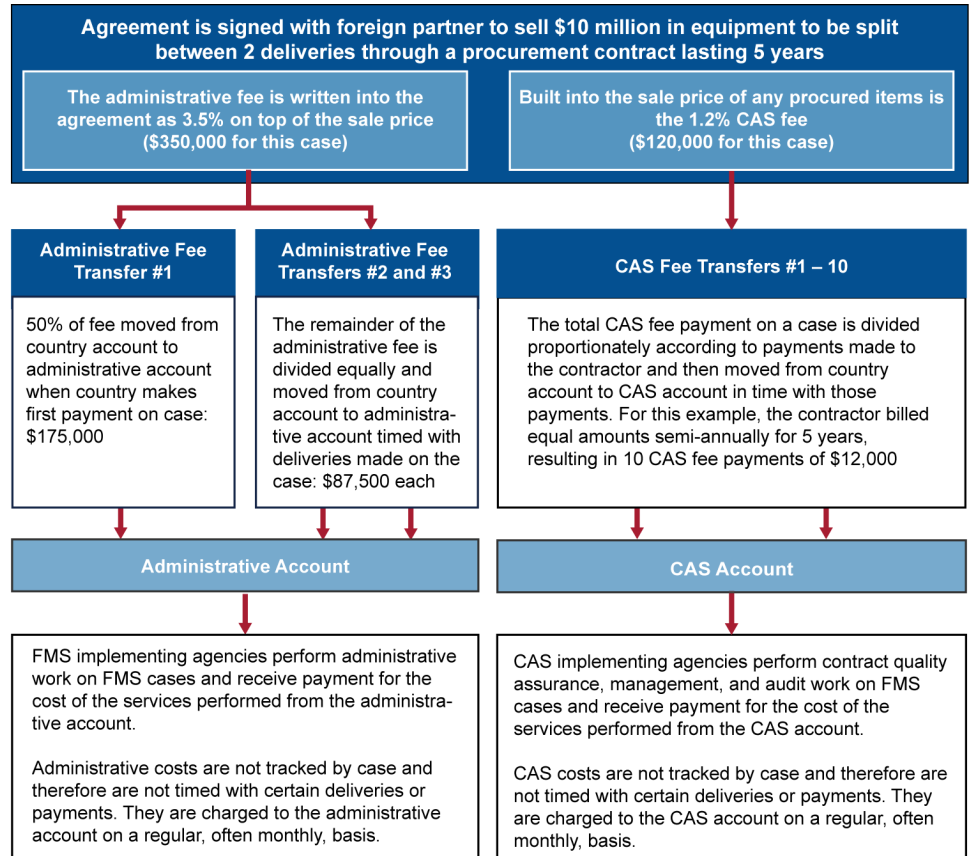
Agreement is signed with foreign partner to sell $10 million in equipment to be split between 2 deliveries through a procurement contract lasting 5 years

The administrative fee is written into the agreement as 3.5% on top of the sale price ($350,000 for this case)

Built into the sale price of any procured items is the 1.2% CAS fee ($120,000 for this case)

Administrative Fee Transfer #1

50% of fee moved from country account to administrative account when country makes first payment on case: $175,000

Administrative Fee Transfers #2 and #3

The remainder of the administrative fee is divided equally and moved from country account to administrative account timed with deliveries made on the case: $87,500 each

CAS Fee Transfers #1 – 10

The total CAS fee payment on a case is divided proportionately according to payments made to the contractor and then moved from country account to CAS account in time with those payments. For this example, the contractor billed equal amounts semi-annually for 5 years, resulting in 10 CAS fee payments of $12,000

Administrative Account

CAS Account

FMS implementing agencies perform administrative work on FMS cases and receive payment for the cost of the services performed from the administrative account.

Administrative costs are not tracked by case and therefore are not timed with certain deliveries or payments. They are charged to the administrative account on a regular, often monthly, basis.

CAS implementing agencies perform contract quality assurance, management, and audit work on FMS cases and receive payment for the cost of the services performed from the CAS account.

CAS costs are not tracked by case and therefore are not timed with certain deliveries or payments. They are charged to the CAS account on a regular, often monthly, basis.